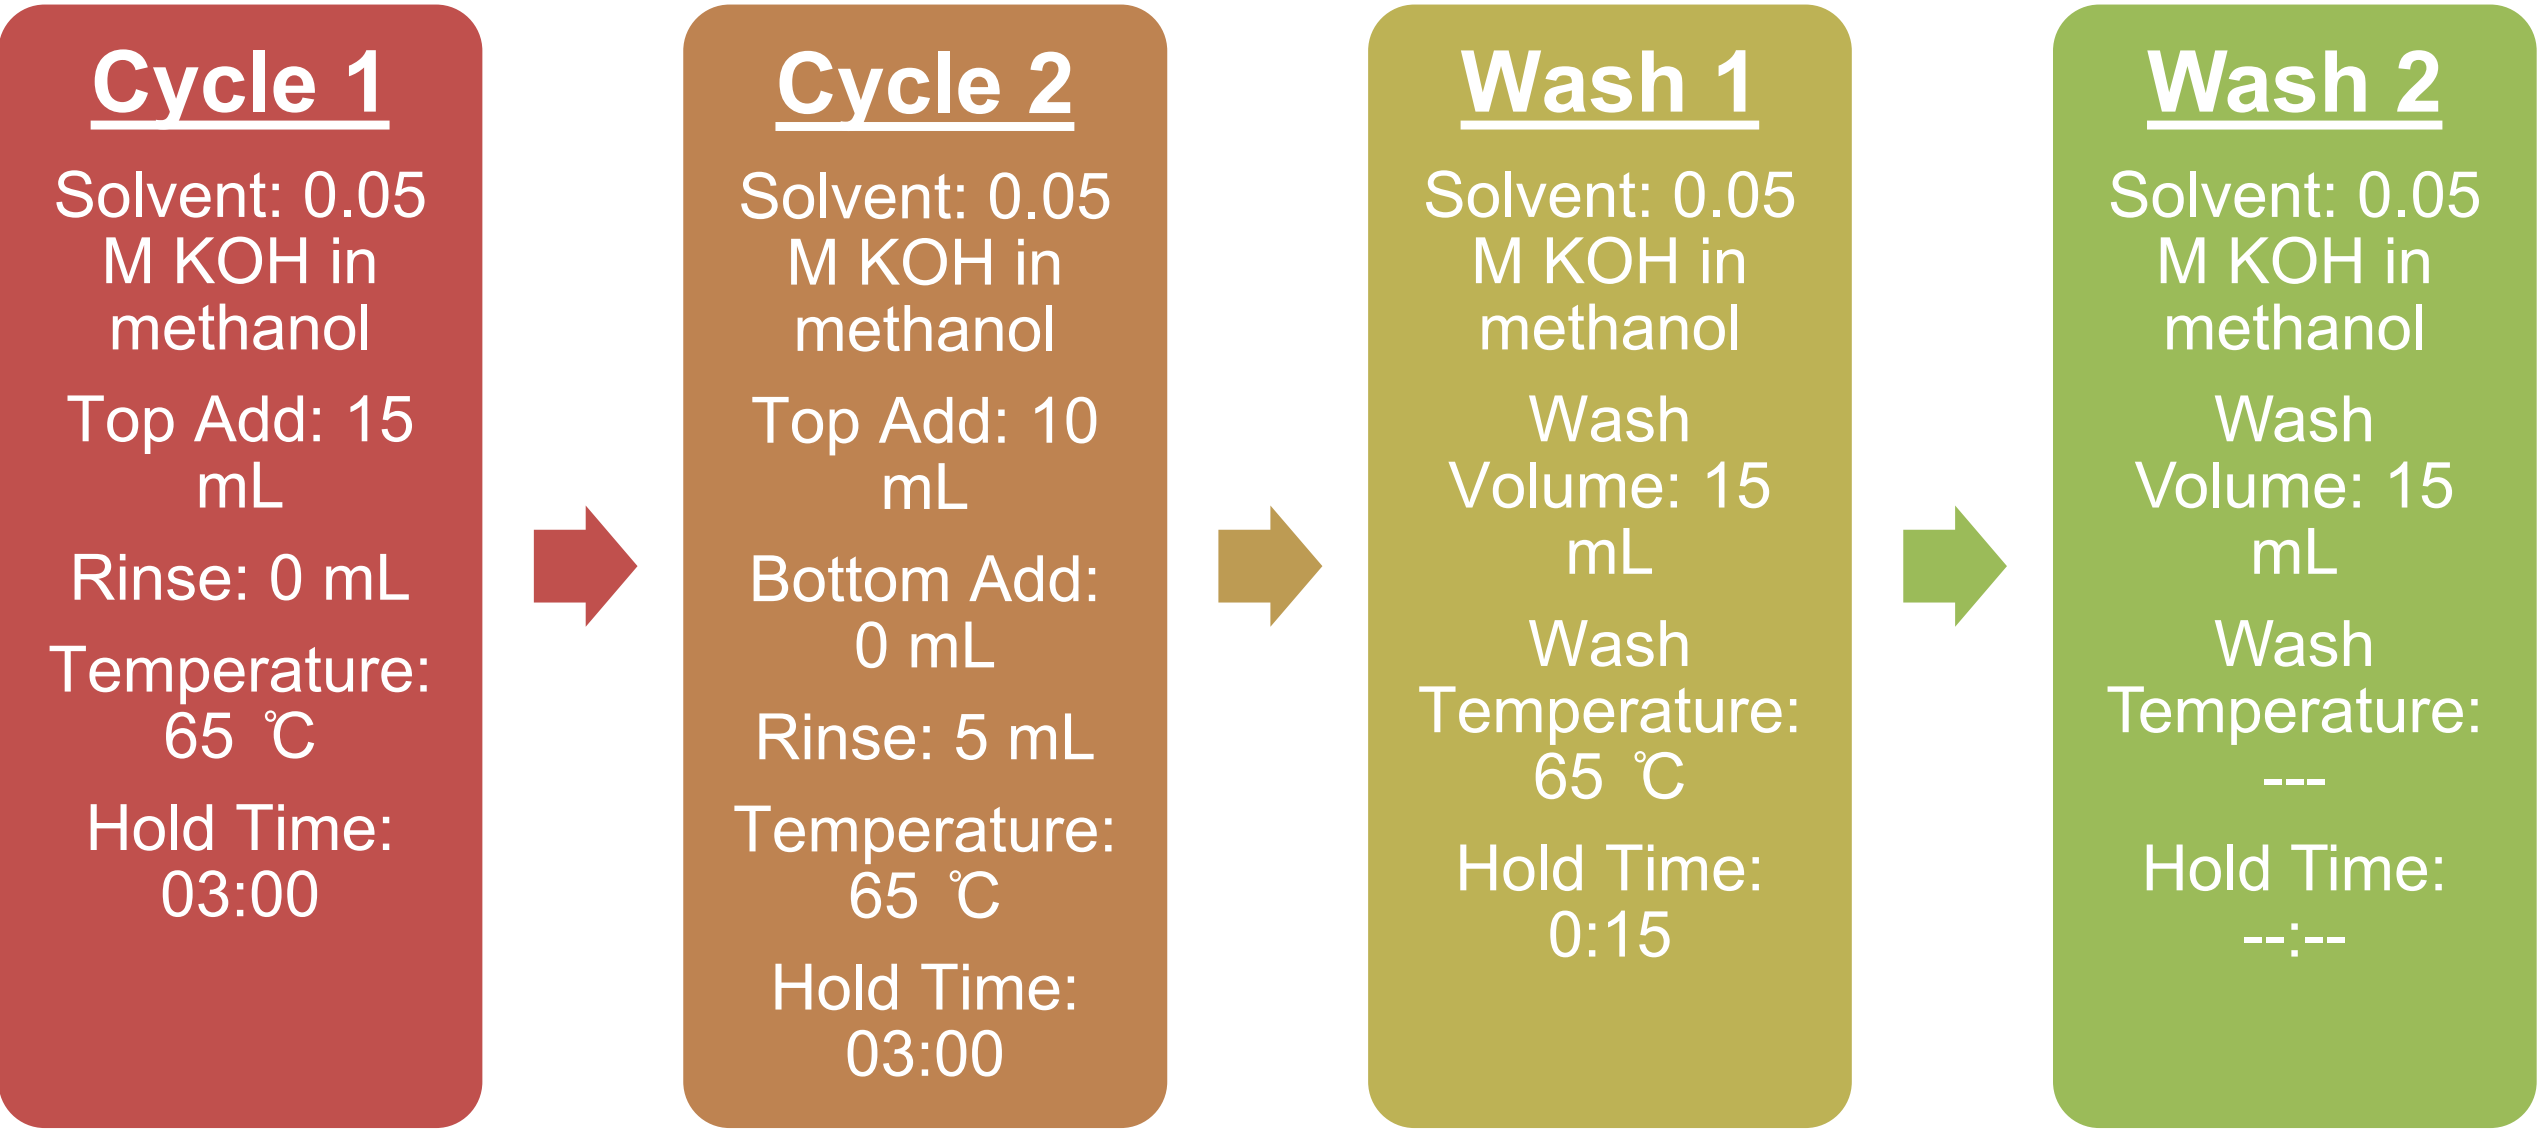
Cycle 1

Solvent: 0.05 M KOH in methanol

Top Add: 15 mL

Rinse: 0 mL

Temperature: 65 ℃

Hold Time: 03:00

Cycle 2

Solvent: 0.05 M KOH in methanol

Top Add: 10 mL

Bottom Add: 0 mL

Rinse: 5 mL

Temperature: 65 ℃

Hold Time: 03:00

Wash 1

Solvent: 0.05 M KOH in methanol

Wash Volume: 15 mL

Wash Temperature: 65 ℃

Hold Time: 0:15

Wash 2

Solvent: 0.05 M KOH in methanol

Wash Volume: 15 mL

Wash Temperature: ---

Hold Time: --:--